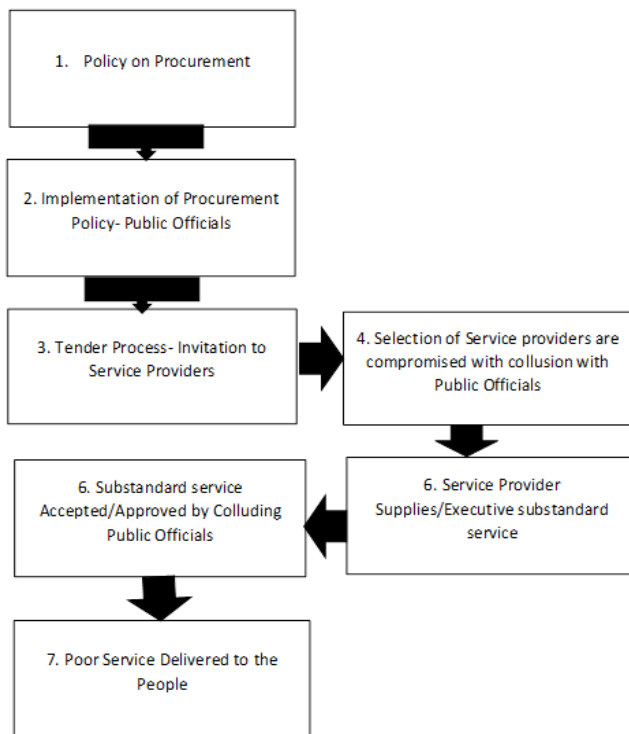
1. Policy on Procurement

2. Implementation of Procurement Policy- Public Officials

3. Tender Process- Invitation to Service Providers

4. Selection of Service providers are compromised with collusion with Public Officials

6. Service Provider Supplies/Executive substandard service

6. Substandard service Accepted/Approved by Colluding Public Officials

7. Poor Service Delivered to the People